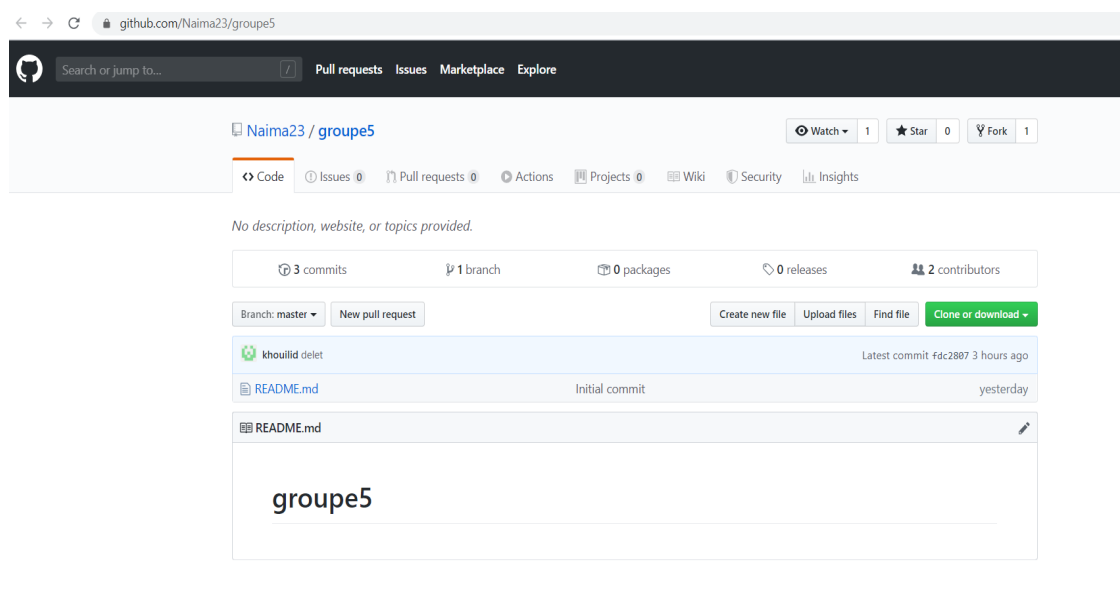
github.com/Naima23/groupe5

Search or jump to... / Pull requests Issues Marketplace Explore

Naima23 / groupe5

Watch 1 Star 0 Fork 1

Code Issues 0 Pull requests 0 Actions Projects 0 Wiki Security Insights

No description, website, or topics provided.

3 commits 1 branch 0 packages 0 releases 2 contributors

Branch: master New pull request Create new file Upload files Find file Clone or download

khouilid delet Latest commit fdc2807 3 hours ago

README.md Initial commit yesterday

README.md

groupe5